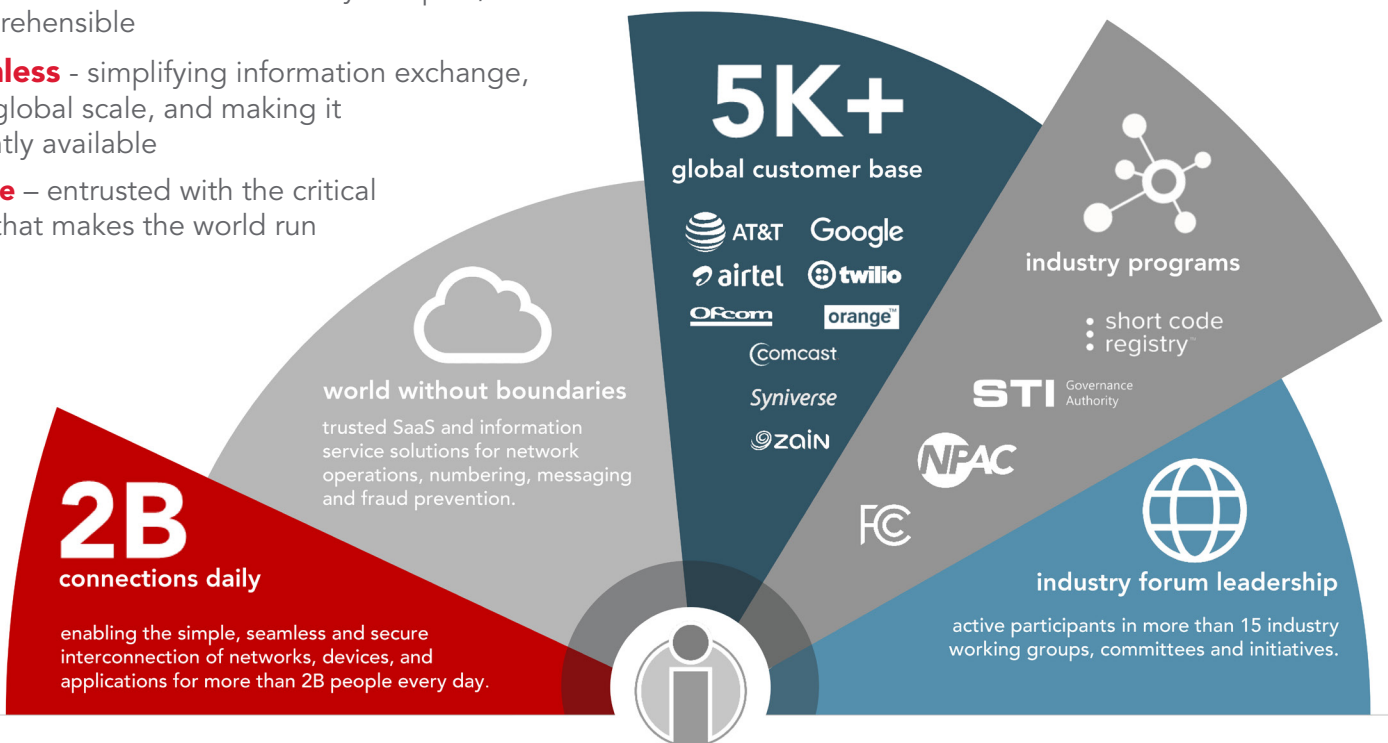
rehensible

less - simplifying information exchange, global scale, and making it ntly available

e – entrusted with the critical that makes the world run

5K+
global customer base

AT&T Google
airtel twilio
Ofcom orange
comcast
Syniverse
zain

industry programs

short code registry

STI Governance Authority

NPAC

FC

world without boundaries

trusted SaaS and information service solutions for network operations, numbering, messaging and fraud prevention.

2B
connections daily

enabling the simple, seamless and secure interconnection of networks, devices, and applications for more than 2B people every day.

industry forum leadership

active participants in more than 15 industry working groups, committees and initiatives.